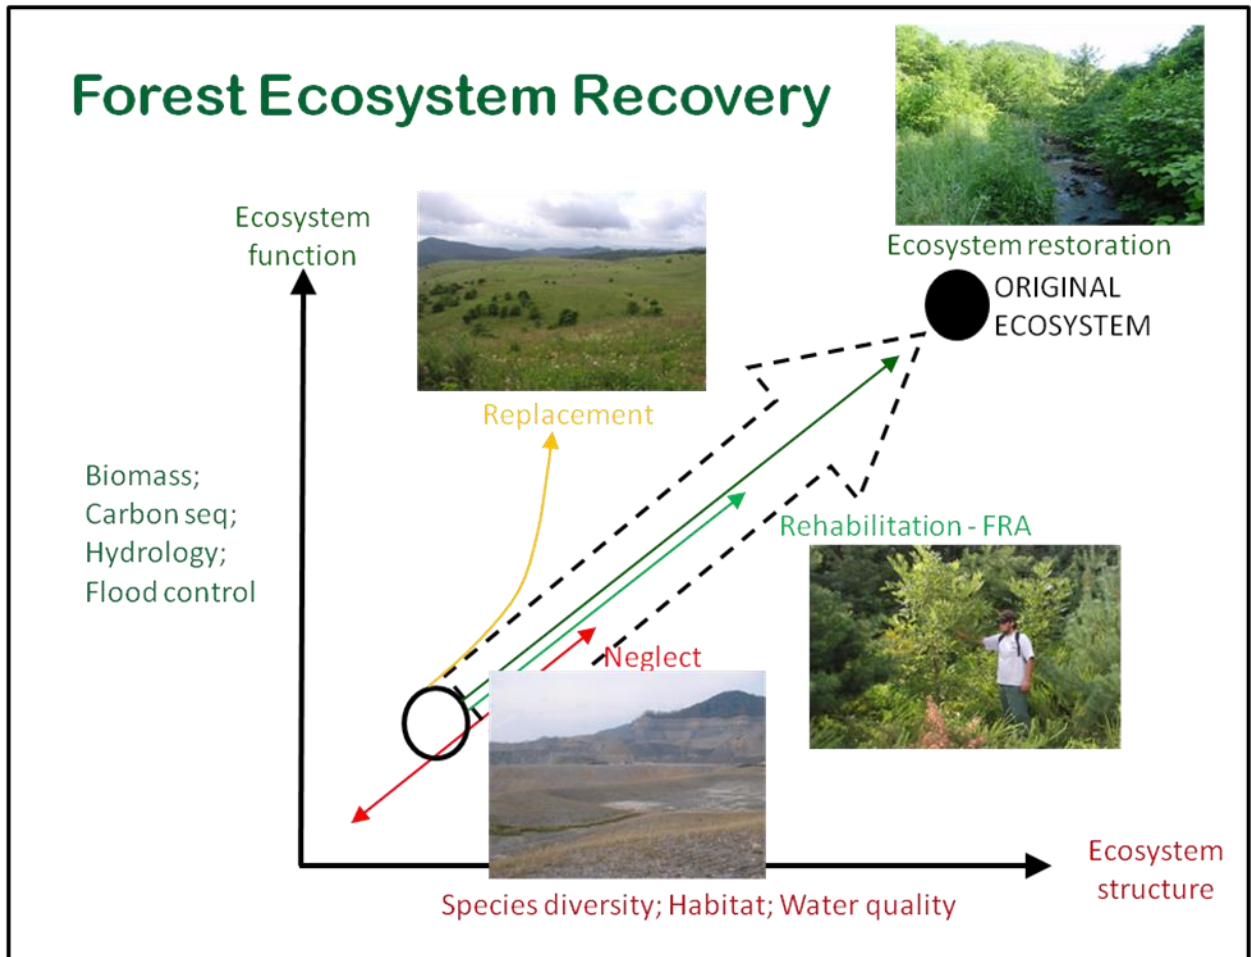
Forest Ecosystem Recovery

Ecosystem restoration

ORIGINAL ECOSYSTEM

Ecosystem function

Replacement

Biomass;
Carbon seq;
Hydrology;
Flood control

Rehabilitation - FRA

Neglect

Ecosystem structure

Species diversity; Habitat; Water quality